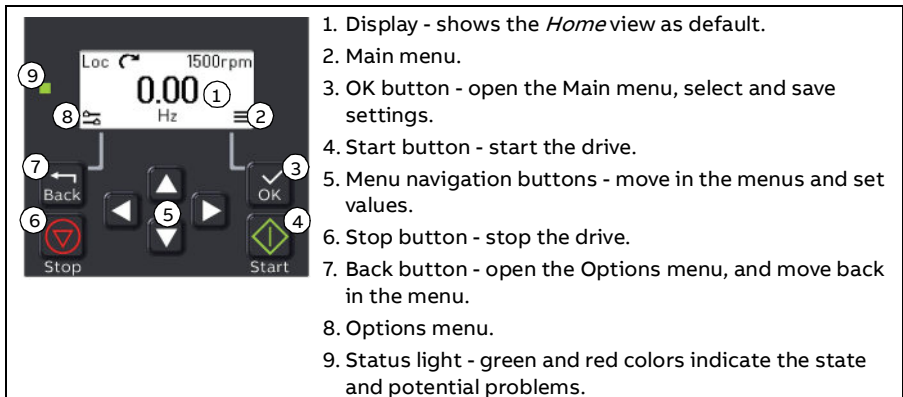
Loc 1500rpm
0.00
Hz
9
8
1
2
7
Back
3
OK
6
Stop
5
4
Start

1. Display - shows the *Home* view as default.
2. Main menu.
3. OK button - open the Main menu, select and save settings.
4. Start button - start the drive.
5. Menu navigation buttons - move in the menus and set values.
6. Stop button - stop the drive.
7. Back button - open the Options menu, and move back in the menu.
8. Options menu.
9. Status light - green and red colors indicate the state and potential problems.